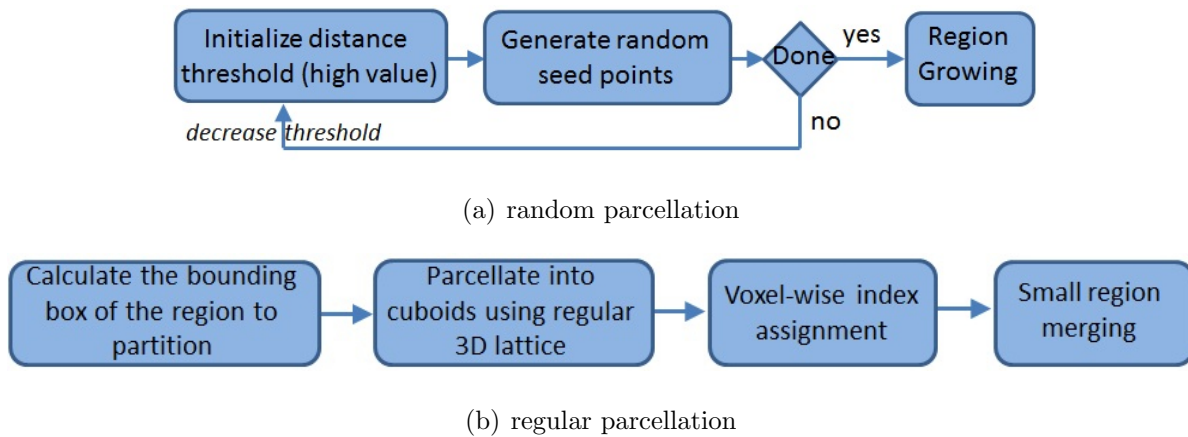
Initialize distance threshold (high value)

Generate random seed points

Done

yes

Region Growing

no

decrease threshold

(a) random parcellation

Calculate the bounding box of the region to partition

Parcellate into cuboids using regular 3D lattice

Voxel-wise index assignment

Small region merging

(b) regular parcellation